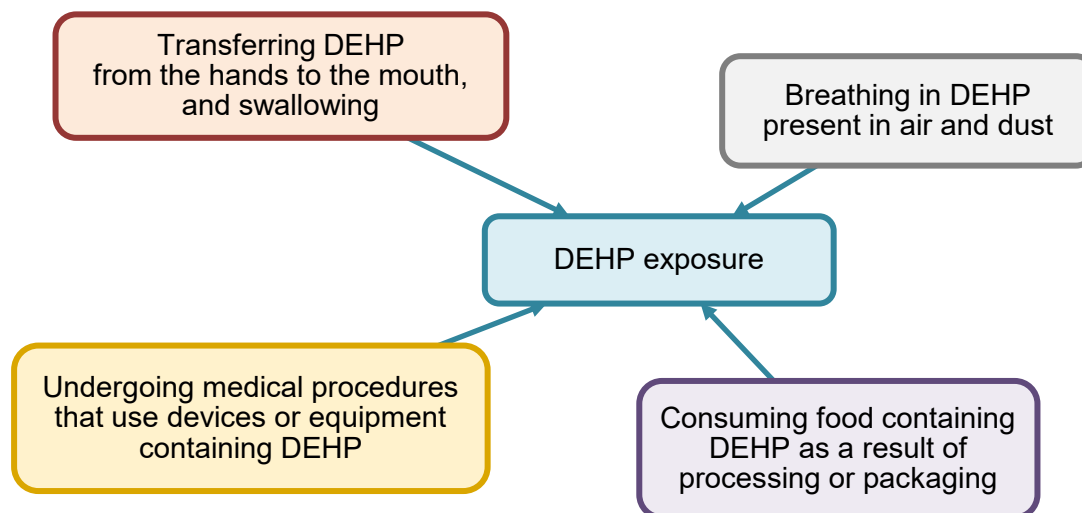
Transferring DEHP from the hands to the mouth, and swallowing

Breathing in DEHP present in air and dust

DEHP exposure

Undergoing medical procedures that use devices or equipment containing DEHP

Consuming food containing DEHP as a result of processing or packaging